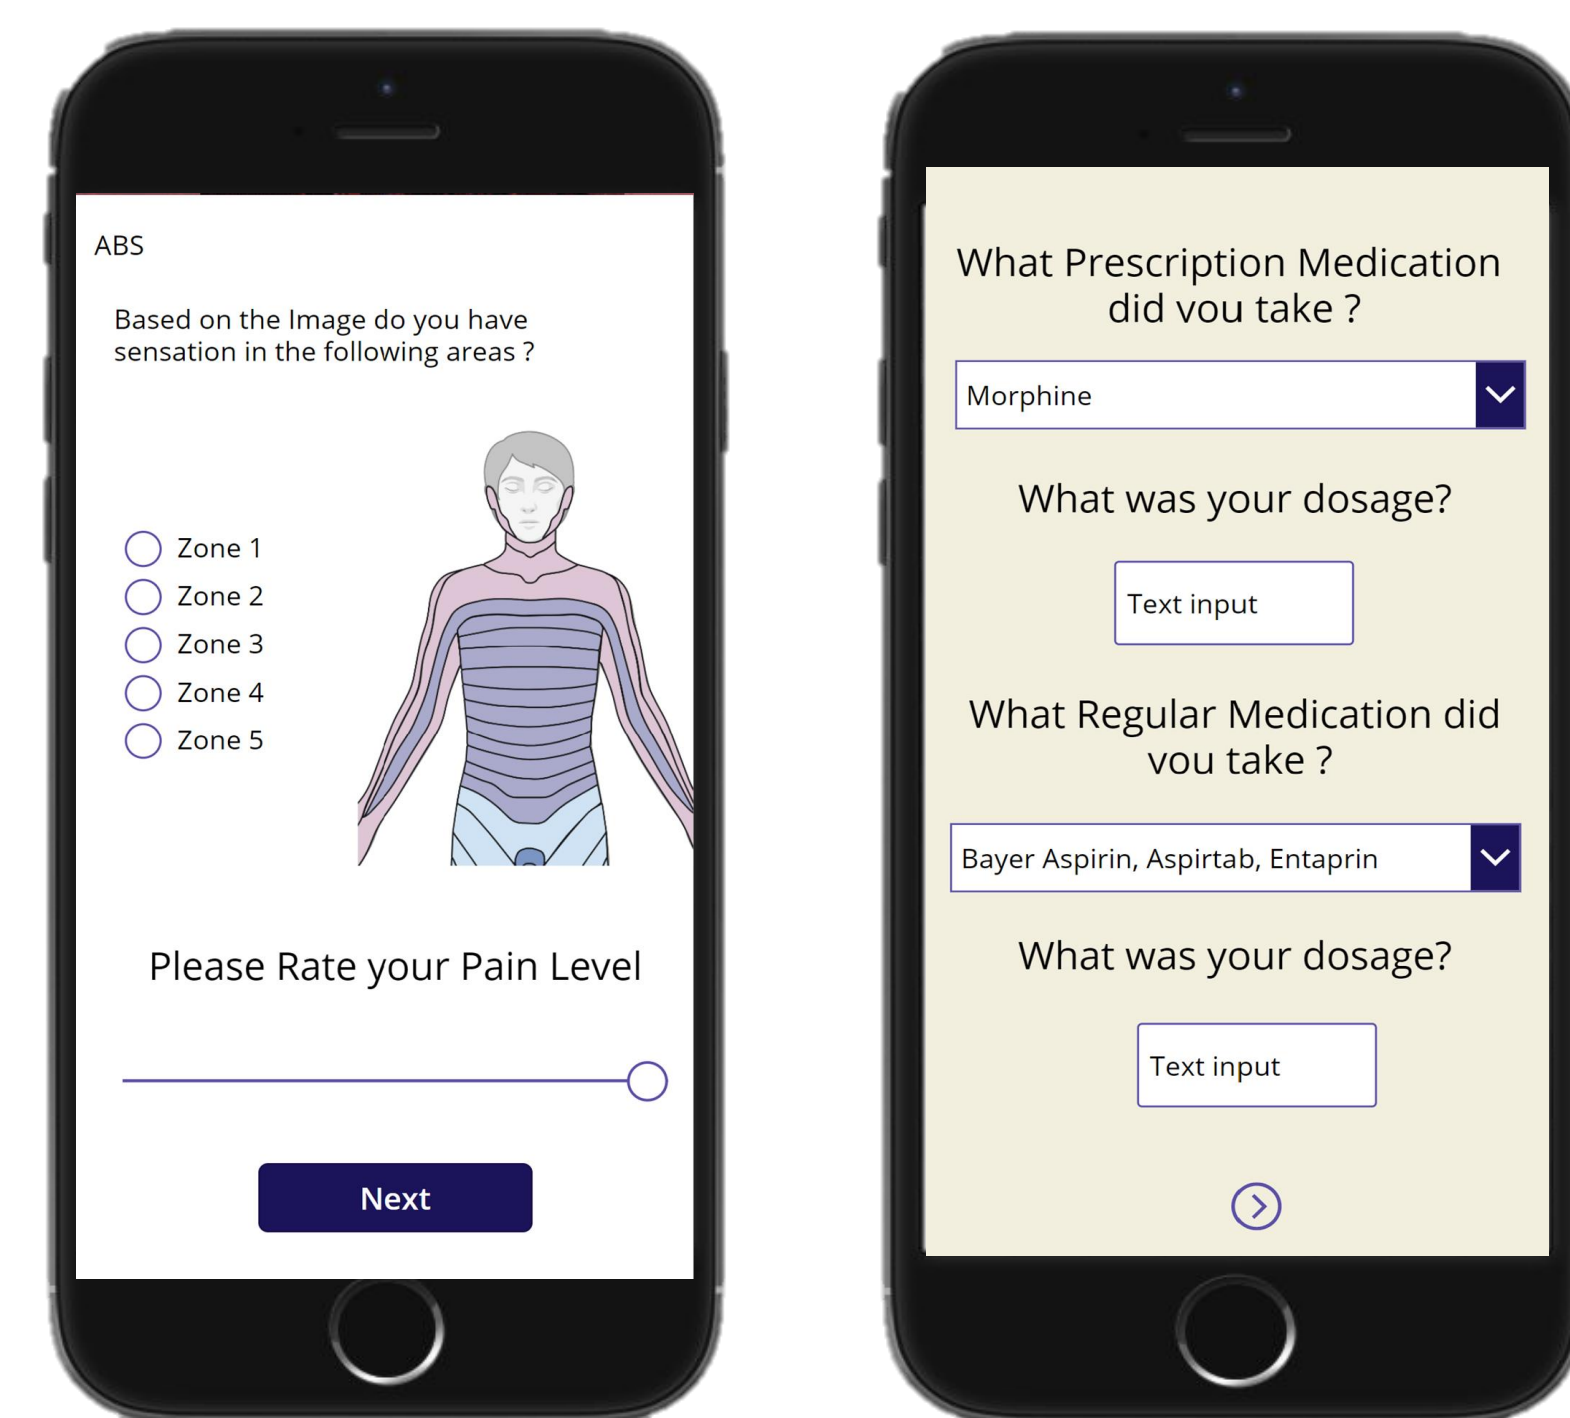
ABS

Based on the Image do you have sensation in the following areas ?

Zone 1
Zone 2
Zone 3
Zone 4
Zone 5

Please Rate your Pain Level

Next

What Prescription Medication did you take ?

Morphine

What was your dosage?

Text input

What Regular Medication did you take ?

Bayer Aspirin, Aspirtab, Entaprin

What was your dosage?

Text input